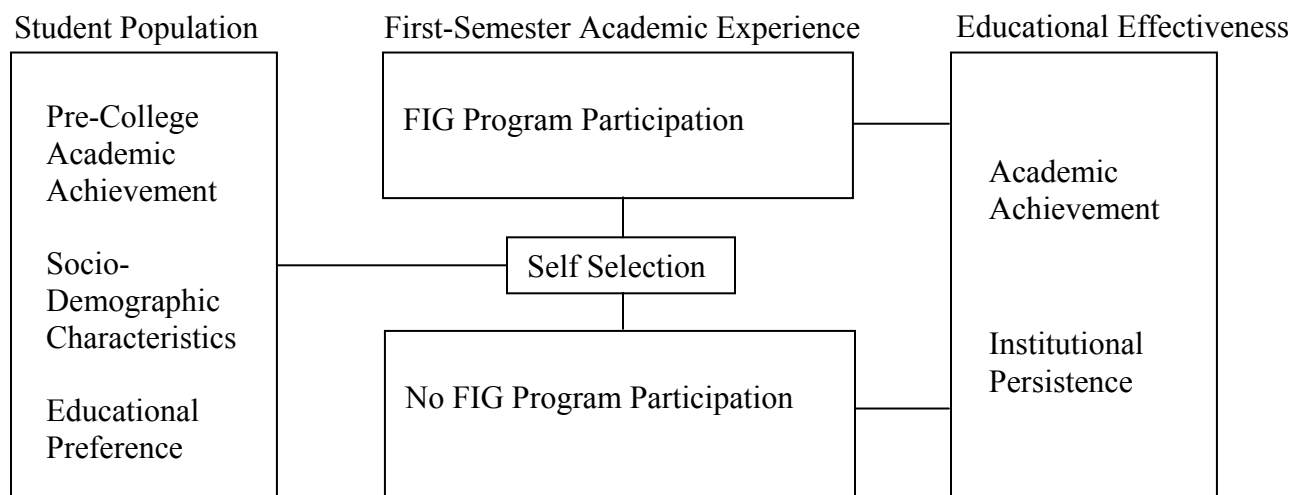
Student Population

Pre-College Academic Achievement

Socio-Demographic Characteristics

Educational Preference

First-Semester Academic Experience

FIG Program Participation

Self Selection

No FIG Program Participation

Educational Effectiveness

Academic Achievement

Institutional Persistence